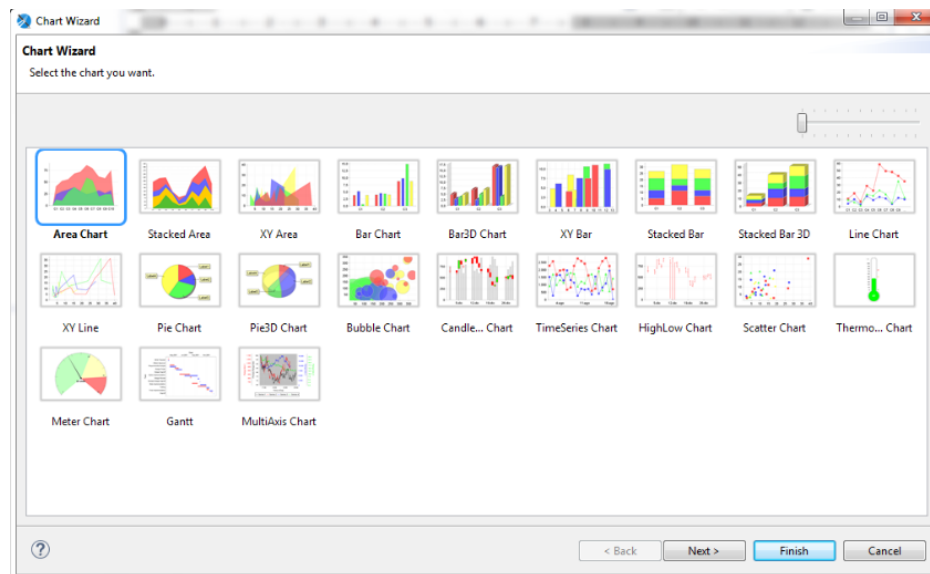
Chart Wizard

Chart Wizard

Select the chart you want.

Area Chart

Stacked Area

XY Area

Bar Chart

Bar3D Chart

XY Bar

Stacked Bar

Stacked Bar 3D

Line Chart

XY Line

Pie Chart

Pie3D Chart

Bubble Chart

Candle... Chart

TimeSeries Chart

HighLow Chart

Scatter Chart

Thermo... Chart

Meter Chart

Gantt

MultiAxis Chart

?

< Back

Next >

Finish

Cancel